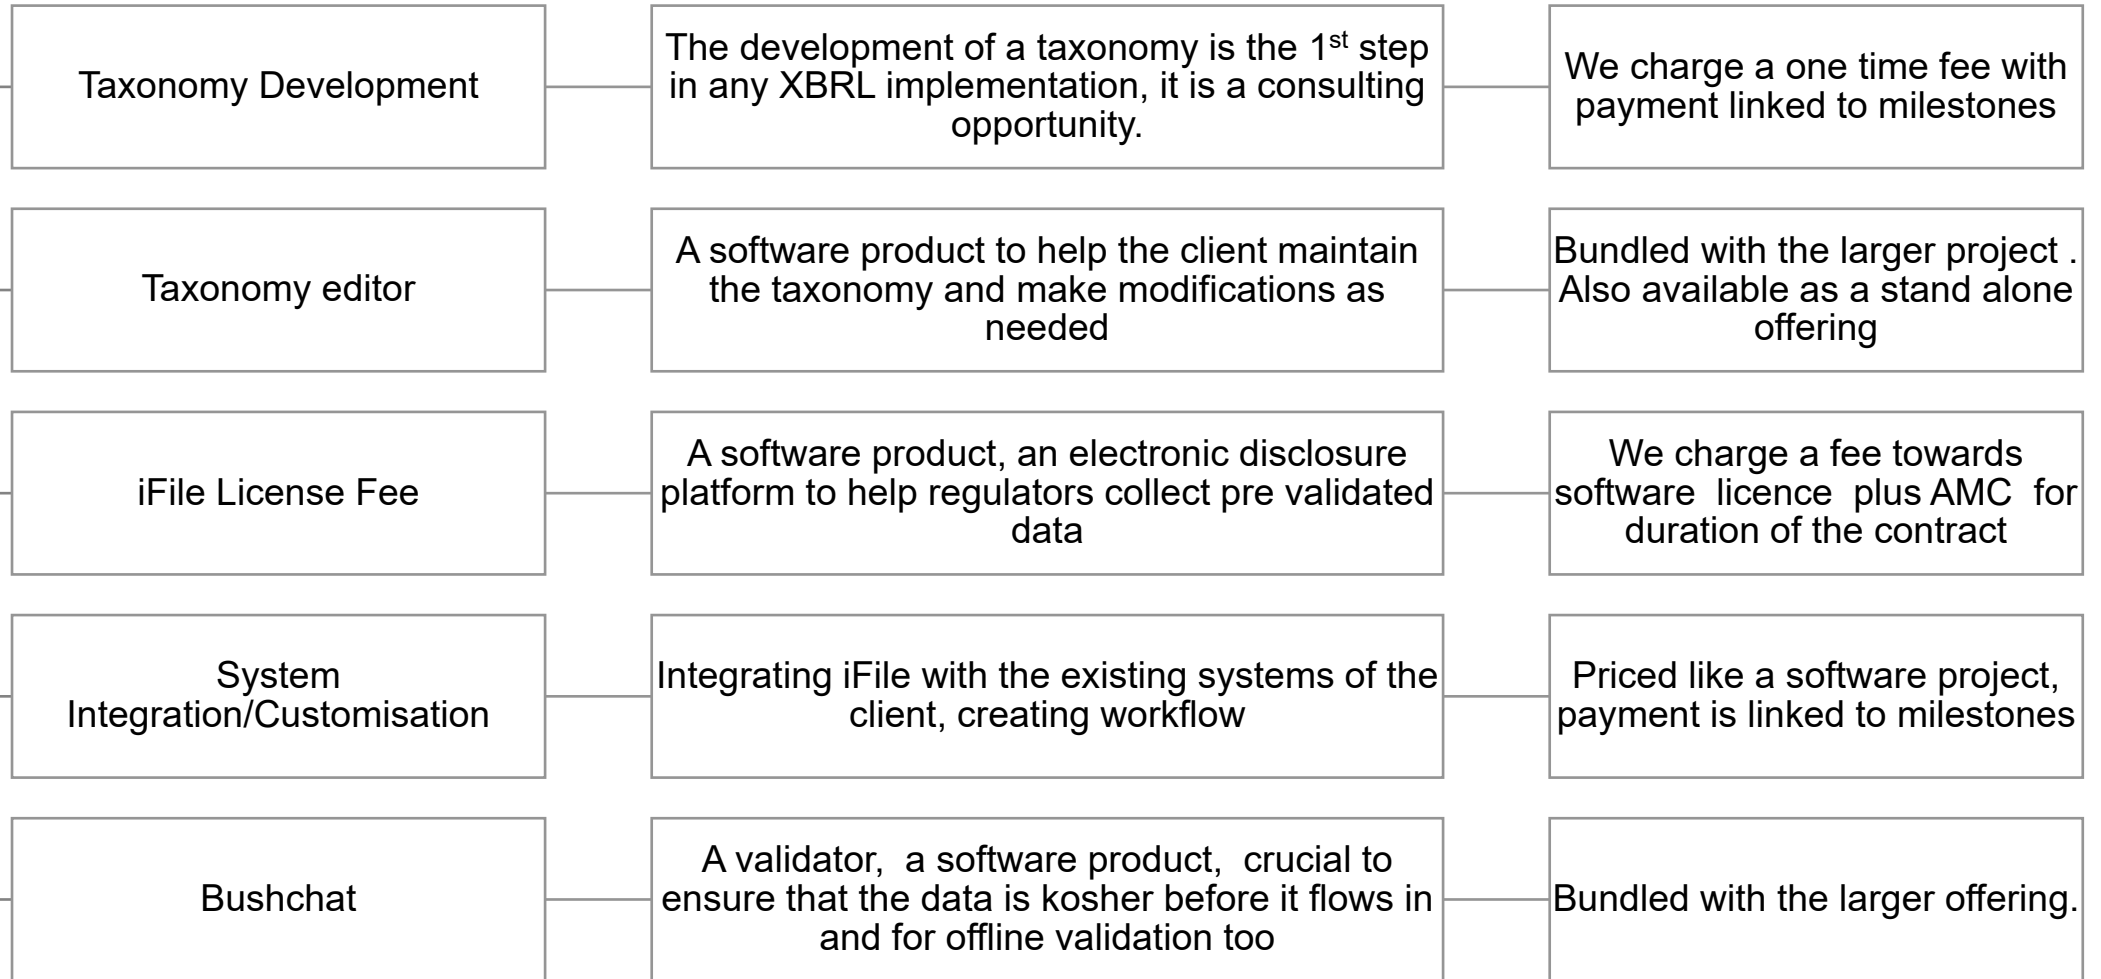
Taxonomy Development

The development of a taxonomy is the 1$^{st}$ step in any XBRL implementation, it is a consulting opportunity.

We charge a one time fee with payment linked to milestones

Taxonomy editor

A software product to help the client maintain the taxonomy and make modifications as needed

Bundled with the larger project . Also available as a stand alone offering

iFile License Fee

A software product, an electronic disclosure platform to help regulators collect pre validated data

We charge a fee towards software licence plus AMC for duration of the contract

System Integration/Customisation

Integrating iFile with the existing systems of the client, creating workflow

Priced like a software project, payment is linked to milestones

Bushchat

A validator, a software product, crucial to ensure that the data is kosher before it flows in and for offline validation too

Bundled with the larger offering.